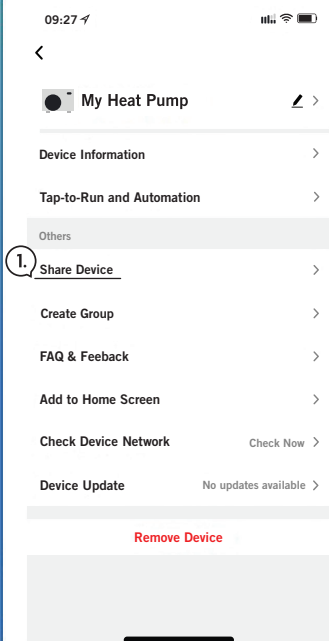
09:27

My Heat Pump

Device Information

Tap-to-Run and Automation

Others

1.

Share Device

Create Group

FAQ & Feeback

Add to Home Screen

Check Device Network

Check Now

Device Update

No updates available

Remove Device